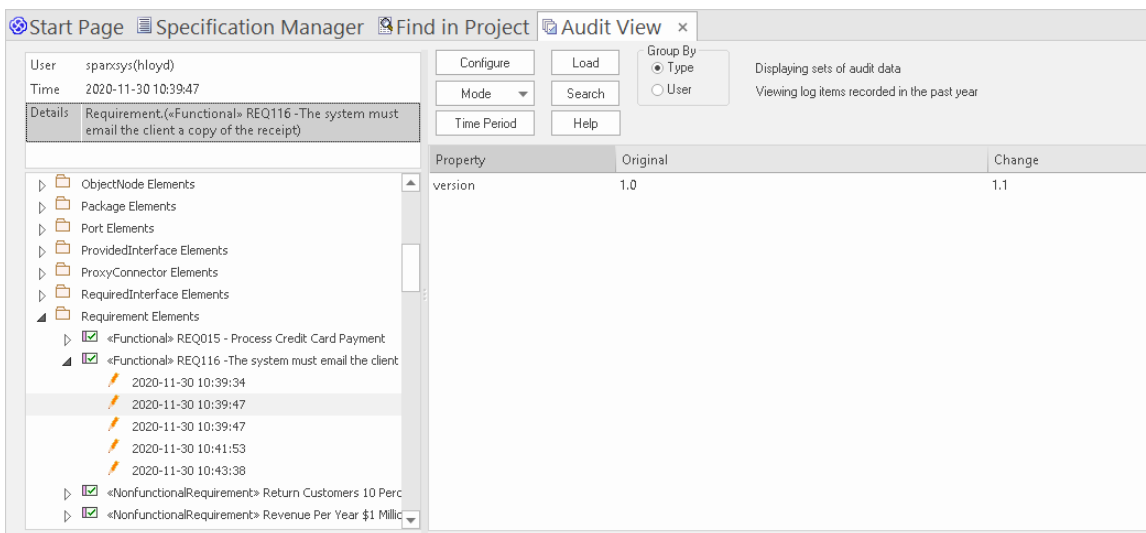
Start Page Specification Manager Find in Project Audit View ×

| User | sparxsys(hloyd) |
|---|---|
| Time | 2020-11-30 10:39:47 |
| Details | Requirement.(«Functional» REQ116 -The system must email the client a copy of the receipt) |

Configure
Load
Mode
Search
Time Period
Help

Group By
Type
User

Displaying sets of audit data
Viewing log items recorded in the past year

| Property | Original | Change |
|---|---|---|
| version | 1.0 | 1.1 |

ObjectNode Elements
Package Elements
Port Elements
ProvidedInterface Elements
ProxyConnector Elements
RequiredInterface Elements
Requirement Elements
«Functional» REQ015 - Process Credit Card Payment
«Functional» REQ116 -The system must email the client
2020-11-30 10:39:34
2020-11-30 10:39:47
2020-11-30 10:39:47
2020-11-30 10:41:53
2020-11-30 10:43:38
«NonfunctionalRequirement» Return Customers 10 Perc
«NonfunctionalRequirement» Revenue Per Year $1 Millic